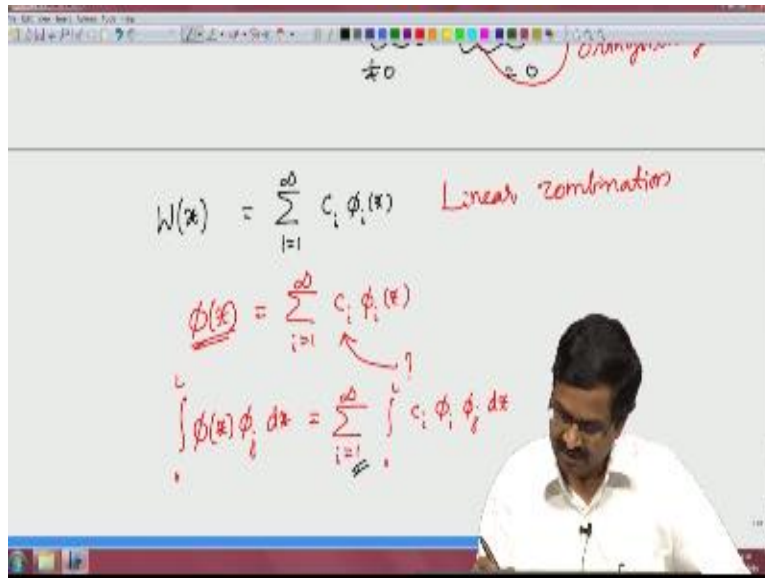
$\neq 0$

$= 0$

orthogonality

$W(x) = \sum_{i=1}^{\infty} c_i \phi_i(x)$ Linear combination

$\phi(x) = \sum_{i=1}^{\infty} c_i \phi_i(x)$

?

$\int_0^L \phi(x) \phi_j \, dx = \sum_{i=1}^{\infty} \int_0^L c_i \phi_i \phi_j \, dx$